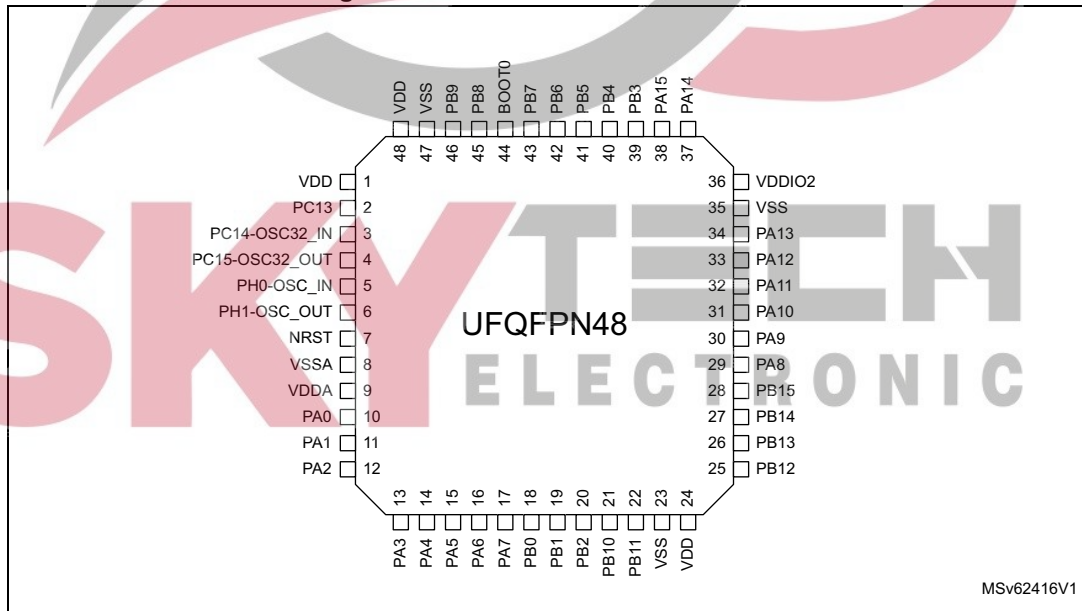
VDD VSS PB9 PB8 BOOT0 PB7 PB6 PB5 PB4 PB3 PA15 PA14

48 47 46 45 44 43 42 41 40 39 38 37

VDD 1
PC13 2
PC14-OSC32_IN 3
PC15-OSC32_OUT 4
PH0-OSC_IN 5
PH1-OSC_OUT 6
NRST 7
VSSA 8
VDDA 9
PA0 10
PA1 11
PA2 12

36 VDDIO2
35 VSS
34 PA13
33 PA12
32 PA11
31 PA10
30 PA9
29 PA8
28 PB15
27 PB14
26 PB13
25 PB12

UFQFPN48

SKY TECH ELECTRONIC

13 14 15 16 17 18 19 20 21 22 23 24

PA3 PA4 PA5 PA6 PA7 PB0 PB1 PB2 PB10 PB11 VSS VDD

MSv62416V1